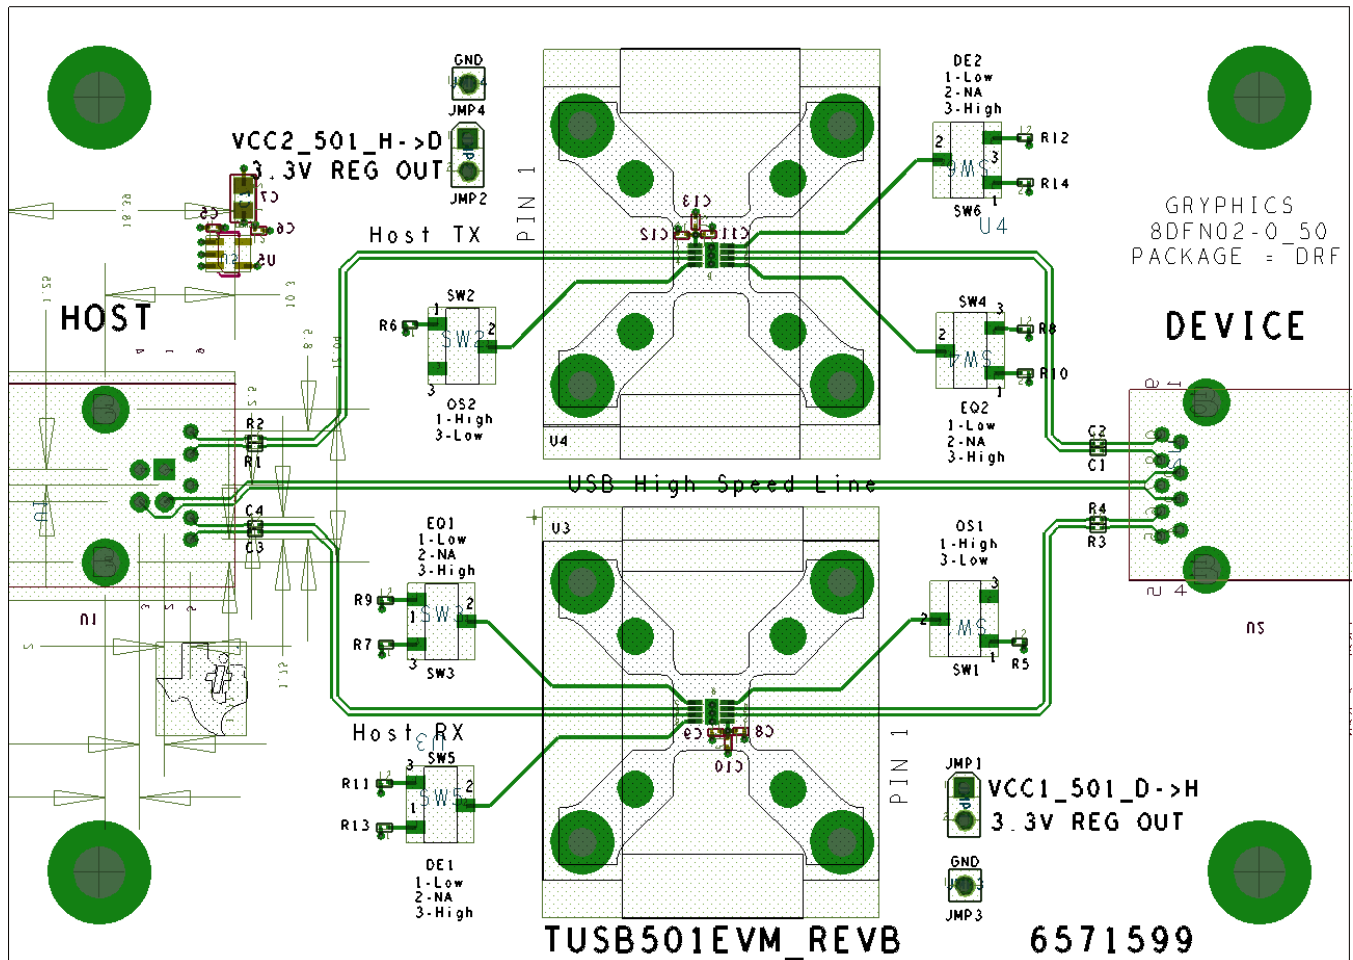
GND
JMP4
VCC2_501_H->D
3.3V REG OUT
JMP2
C7
C5
C6
U2
Host TX
PIN 1
C13
C12
C11
DE2
1-Low
2-NA
3-High
R12
R14
SW6
U4
GRYPHICS
8DFN02-0_50
PACKAGE = DRF
HOST
SW2
R6
OS2
1-High
3-Low
SW4
R8
R10
EQ2
1-Low
2-NA
3-High
DEVICE
R2
R1
U4
C2
C1
USB High Speed Line
C4
C3
U3
EQ1
1-Low
2-NA
3-High
R9
R7
SW3
OS1
1-High
3-Low
SW1
R5
R4
R3
U5
U1
Host RX
SW5
R11
R13
DE1
1-Low
2-NA
3-High
C9
C8
C10
PIN 1
JMP1
VCC1_501_D->H
3.3V REG OUT
GND
JMP3
TUSB501EVM_REVB
6571599